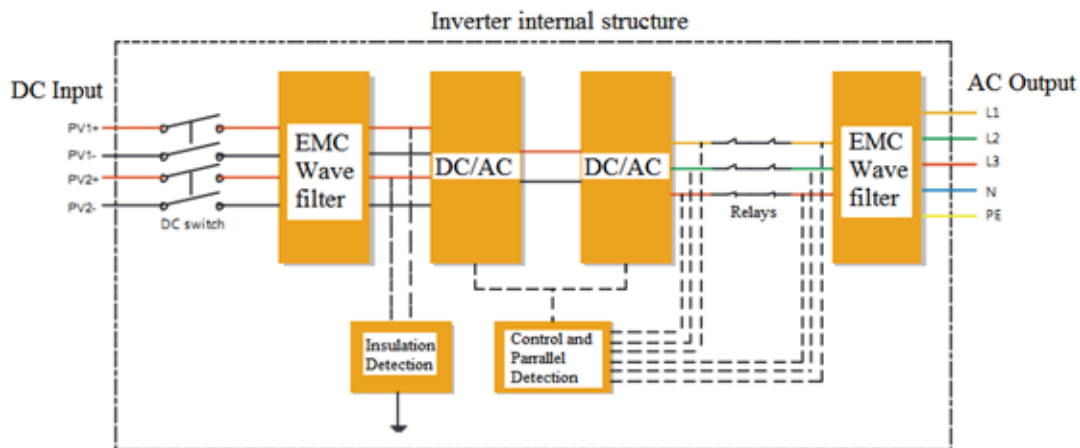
Inverter internal structure

DC Input

PV1+
PV1-
PV2+
PV2-

DC switch

EMC Wave filter

DC/AC

DC/AC

Relays

EMC Wave filter

AC Output

L1
L2
L3
N
PE

Insulation Detection

Control and Parrallel Detection